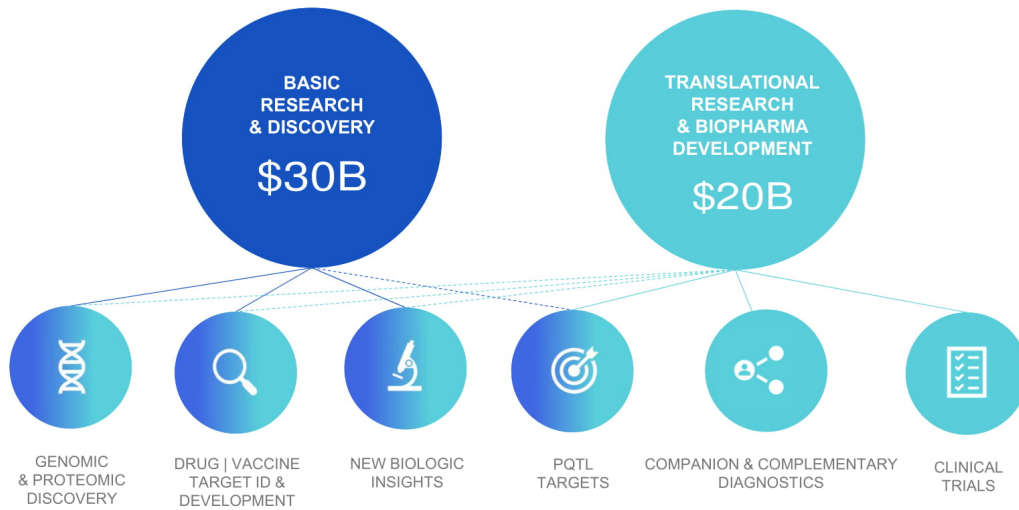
BASIC RESEARCH & DISCOVERY

$30B

TRANSLATIONAL RESEARCH & BIOPHARMA DEVELOPMENT

$20B

GENOMIC & PROTEOMIC DISCOVERY

DRUG | VACCINE TARGET ID & DEVELOPMENT

NEW BIOLOGIC INSIGHTS

PQTL TARGETS

COMPANION & COMPLEMENTARY DIAGNOSTICS

CLINICAL TRIALS